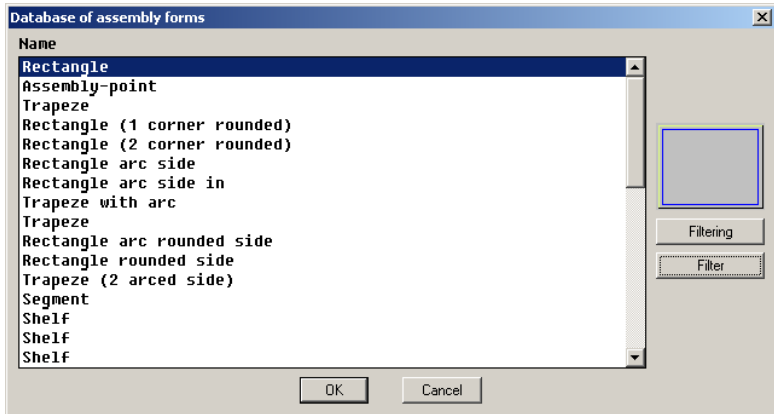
Database of assembly forms
Name
Rectangle
Assembly-point
Trapeze
Rectangle (1 corner rounded)
Rectangle (2 corner rounded)
Rectangle arc side
Rectangle arc side in
Trapeze with arc
Trapeze
Rectangle arc rounded side
Rectangle rounded side
Trapeze (2 arced side)
Segment
Shelf
Shelf
Shelf
Filtering
Filter
OK
Cancel